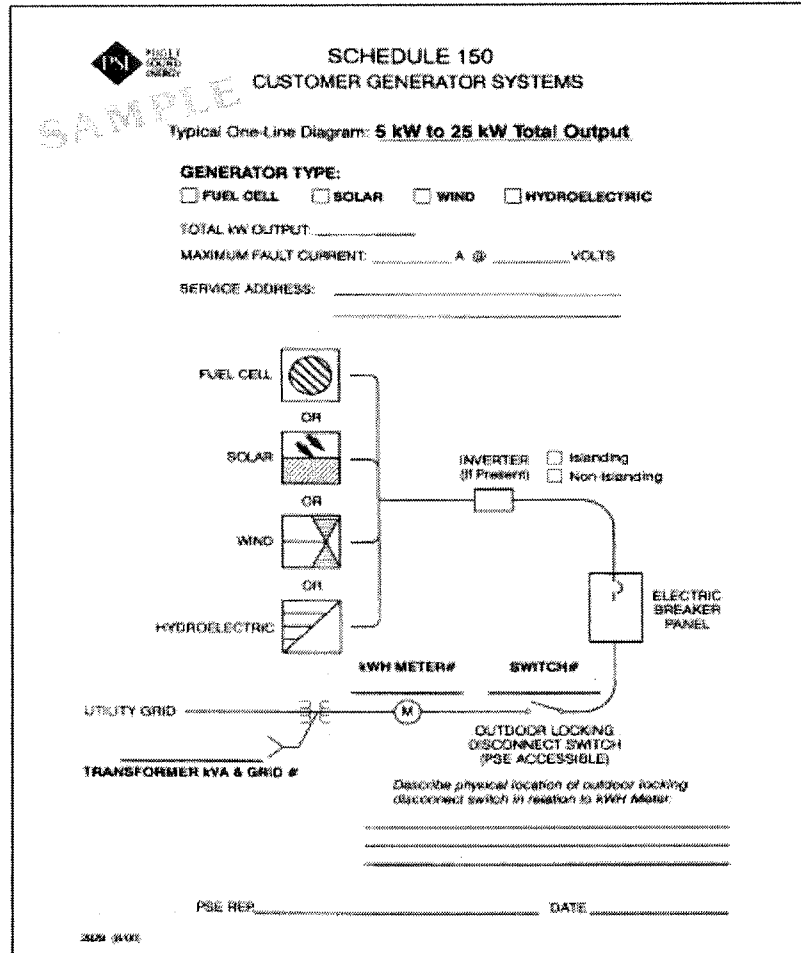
PSE PUGET SOUND ENERGY

SCHEDULE 150
CUSTOMER GENERATOR SYSTEMS

SAMPLE

Typical One-Line Diagram: 5 kW to 25 kW Total Output

GENERATOR TYPE:
☐ FUEL CELL ☐ SOLAR ☐ WIND ☐ HYDROELECTRIC

TOTAL kW OUTPUT: ________

MAXIMUM FAULT CURRENT: ________ A @ ________ VOLTS

SERVICE ADDRESS: ________________

FUEL CELL

OR

SOLAR

OR

WIND

OR

HYDROELECTRIC

INVERTER (If Present)

☐ Islanding
☐ Non-Islanding

ELECTRIC BREAKER PANEL

kWH METER#

SWITCH#

UTILITY GRID

M

OUTDOOR LOCKING DISCONNECT SWITCH (PSE ACCESSIBLE)

TRANSFORMER kVA & GRID #

Describe physical location of outdoor locking disconnect switch in relation to kWH Meter:

PSE REP________________ DATE________

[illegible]